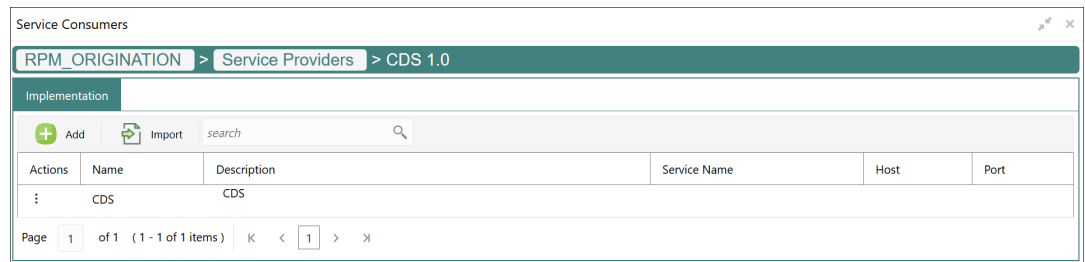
Service Consumers

RPM_ORIGINATION > Service Providers > CDS 1.0

Implementation

Add Import search

| Actions | Name | Description | Service Name | Host | Port |
|---|---|---|---|---|---|
| ⋮ | CDS | CDS | | | |

Page 1 of 1 ( 1 - 1 of 1 items ) 1